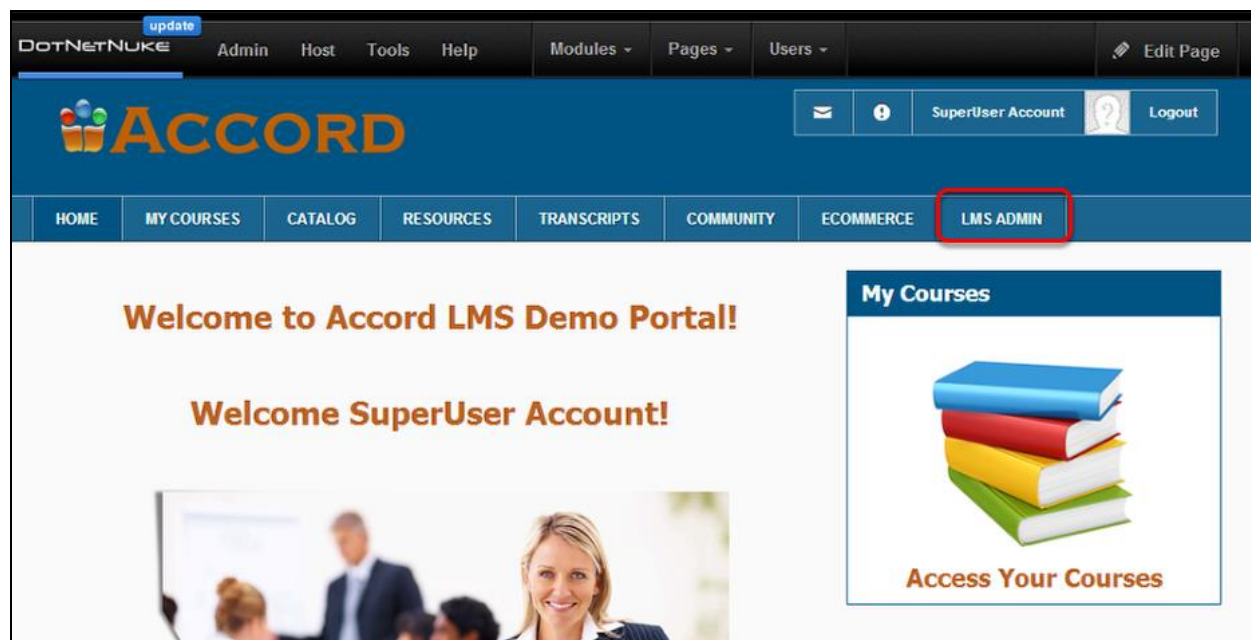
update
DOTNETNUKE Admin Host Tools Help Modules Pages Users Edit Page

ACCORD

SuperUser Account Logout

HOME MY COURSES CATALOG RESOURCES TRANSCRIPTS COMMUNITY ECOMMERCE LMS ADMIN

Welcome to Accord LMS Demo Portal!

Welcome SuperUser Account!

My Courses

Access Your Courses